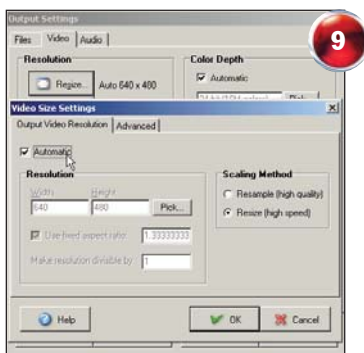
Output Settings

Files | Video | Audio

Resolution

Resize... Auto 640 x 480

Color Depth

Automatic

24 bit (16.7 million) Pick...

9

Video Size Settings

Output Video Resolution | Advanced

Automatic

Resolution

Width Height

640 480 Pick...

Use fixed aspect ratio 1.33333333

Make resolution divisible by 1

Scaling Method

Resample (high quality)

Resize (high speed)

Help

OK

Cancel